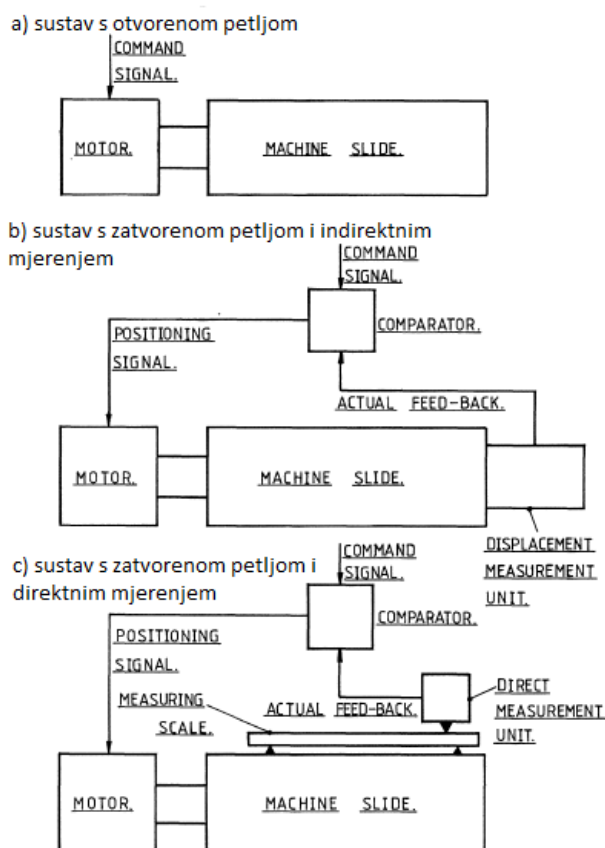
a) sustav s otvorenom petljom

COMMAND SIGNAL.

MOTOR.

MACHINE SLIDE.

b) sustav s zatvorenom petljom i indirektnim mjerenjem

COMMAND SIGNAL.

POSITIONING SIGNAL.

COMPARATOR.

ACTUAL FEED-BACK.

MOTOR.

MACHINE SLIDE.

DISPLACEMENT MEASUREMENT UNIT.

c) sustav s zatvorenom petljom i direktnim mjerenjem

COMMAND SIGNAL.

POSITIONING SIGNAL.

COMPARATOR.

MEASURING SCALE.

ACTUAL FEED-BACK.

DIRECT MEASUREMENT UNIT.

MOTOR.

MACHINE SLIDE.